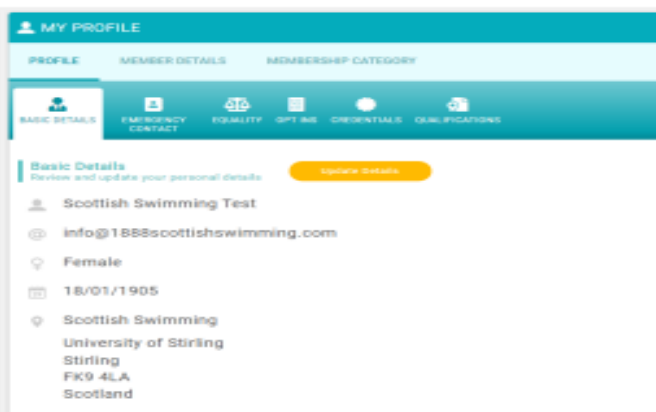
MY PROFILE

PROFILE MEMBER DETAILS MEMBERSHIP CATEGORY

BASIC DETAILS EMERGENCY CONTACT EQUALITY OPT INS CREDENTIALS QUALIFICATIONS

Basic Details
Review and update your personal details

Update details

Scottish Swimming Test

info@1888scottishswimming.com

Female

18/01/1905

Scottish Swimming
University of Stirling
Stirling
FK9 4LA
Scotland